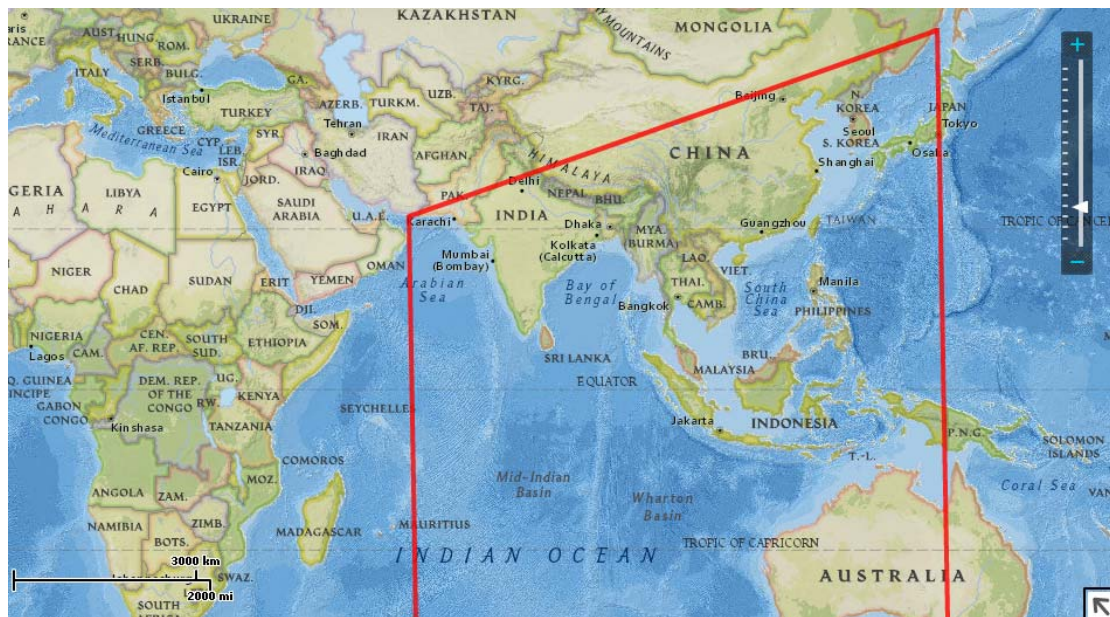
UKRAINE
KAZAKHSTAN
MOUNTAINS
MONGOLIA
Paris
FRANCE
AUST.
HUNG.
ROM.
SERB.
ITALY
BULG.
GA.
UZB.
KYRG.
Istanbul
AZERB.
TURKM.
TAJ.
Beijing
N. KOREA
JAPAN
TURKEY
Tehran
Seoul
Tokyo
GREECE
SYR.
IRAN
S. KOREA
Mediterranean Sea
CYP.
LEB.
ISR.
Baghdad
AFGHAN.
HIMALAYA
CHINA
Osaka
Shanghai
Cairo
JORD.
IRAQ
Delhi
NEPAL
LIBYA
PAK.
BHU.
GERIA
EGYPT
SAUDI ARABIA
U.A.E.
Karachi
INDIA
Dhaka
MYA. (BURMA)
Guangzhou
TAIWAN
TROPIC OF CANCER
SAHARA
Kolkata (Calcutta)
Mumbai (Bombay)
NIGER
SUDAN
ERIT.
YEMEN
OMAN
LAOS
VIET.
CHAD
Arabian Sea
Bay of Bengal
THAI.
Manila
DJI.
Bangkok
CAMB.
South China Sea
PHILIPPINES
NIGERIA
CEN. AF. REP.
SOUTH SUD.
ETHIOPIA
SOM.
Lagos
CAM.
SRI LANKA
BRU.
MALAYSIA
EQ. GUINEA
PRINCIPE
DEM. REP. OF THE CONGO
UG.
EQUATOR
GABON
RW.
KENYA
CONGO
SEYCHELLES
Kinshasa
TANZANIA
Jakarta
INDONESIA
P.N.G.
SOLOMON ISLANDS
T.-L.
COMOROS
Mid-Indian Basin
ANGOLA
ZAM.
MOZ.
Wharton Basin
Coral Sea
VAN
NAMIBIA
ZIMB.
MAURITIUS
BOTS.
MADAGASCAR
INDIAN OCEAN
TROPIC OF CAPRICORN
3000 km
2000 mi
Johannesburg
SWAZ.
AUSTRALIA
SOUTH AFRICA
+
−